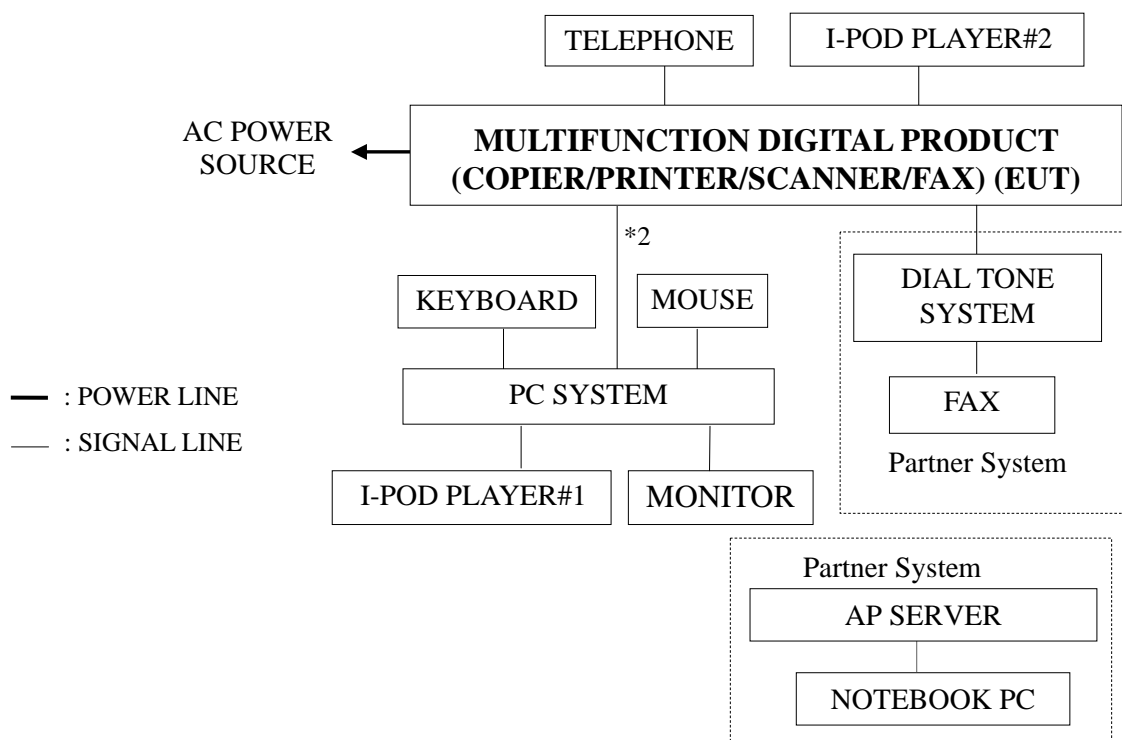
TELEPHONE

I-POD PLAYER#2

AC POWER SOURCE

MULTIFUNCTION DIGITAL PRODUCT (COPIER/PRINTER/SCANNER/FAX) (EUT)

*2

KEYBOARD

MOUSE

DIAL TONE SYSTEM

: POWER LINE

: SIGNAL LINE

PC SYSTEM

FAX

Partner System

I-POD PLAYER#1

MONITOR

Partner System

AP SERVER

NOTEBOOK PC